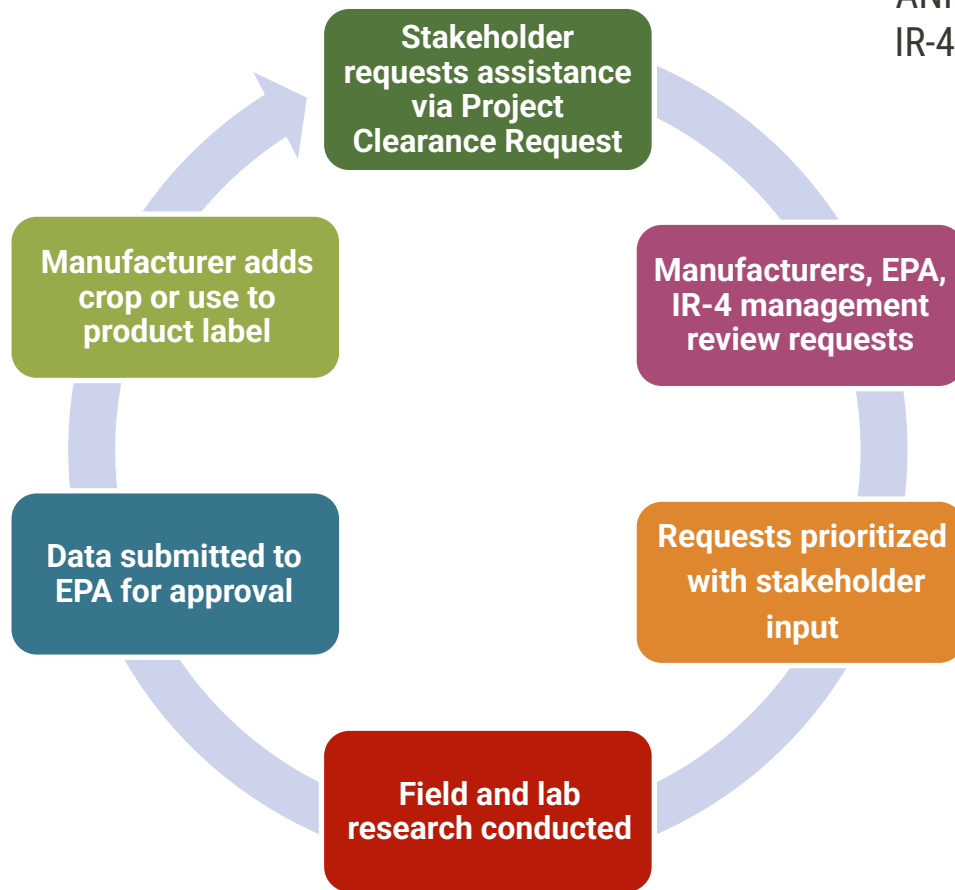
ANI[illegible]
IR-4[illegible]

Stakeholder requests assistance via Project Clearance Request

Manufacturers, EPA, IR-4 management review requests

Requests prioritized with stakeholder input

Field and lab research conducted

Data submitted to EPA for approval

Manufacturer adds crop or use to product label